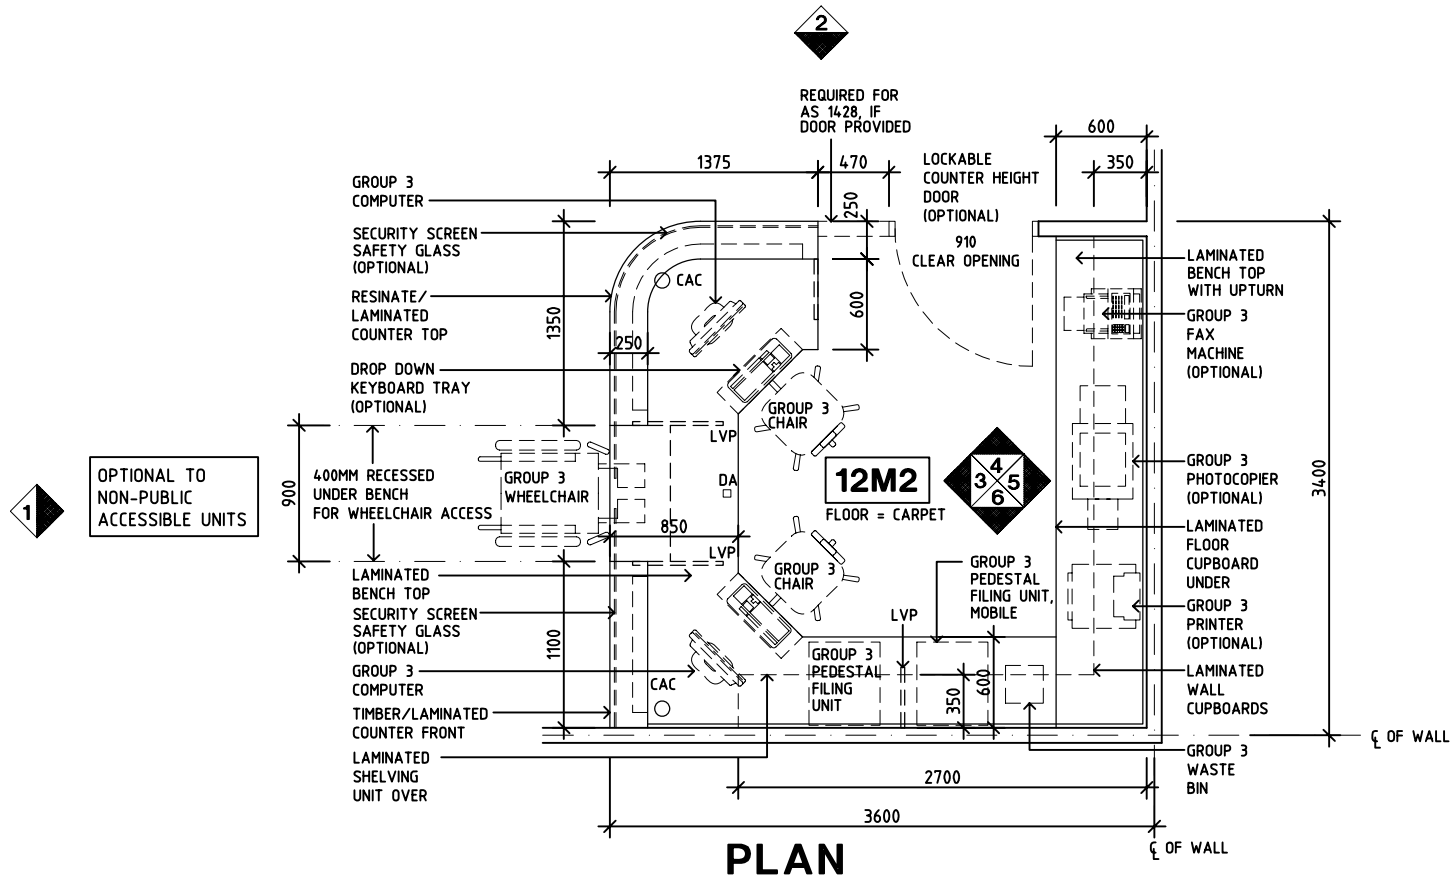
2

REQUIRED FOR AS 1428, IF DOOR PROVIDED

1375

470

600

350

LOCKABLE COUNTER HEIGHT DOOR (OPTIONAL)

910 CLEAR OPENING

GROUP 3 COMPUTER

SECURITY SCREEN SAFETY GLASS (OPTIONAL)

RESINATE/ LAMINATED COUNTER TOP

DROP DOWN KEYBOARD TRAY (OPTIONAL)

250

1350

250

600

CAC

GROUP 3 CHAIR

LVP

DA

LVP

GROUP 3 CHAIR

GROUP 3 WHEELCHAIR

400MM RECESSED UNDER BENCH FOR WHEELCHAIR ACCESS

900

850

1

OPTIONAL TO NON-PUBLIC ACCESSIBLE UNITS

12M2

FLOOR = CARPET

4
3 5
6

LAMINATED BENCH TOP WITH UPTURN

GROUP 3 FAX MACHINE (OPTIONAL)

GROUP 3 PHOTOCOPIER (OPTIONAL)

LAMINATED FLOOR CUPBOARD UNDER

GROUP 3 PRINTER (OPTIONAL)

LAMINATED WALL CUPBOARDS

3400

LAMINATED BENCH TOP

SECURITY SCREEN SAFETY GLASS (OPTIONAL)

GROUP 3 COMPUTER

TIMBER/LAMINATED COUNTER FRONT

LAMINATED SHELVING UNIT OVER

1100

CAC

GROUP 3 PEDESTAL FILING UNIT

LVP

GROUP 3 PEDESTAL FILING UNIT, MOBILE

350

600

GROUP 3 WASTE BIN

℄ OF WALL

2700

3600

℄ OF WALL

PLAN